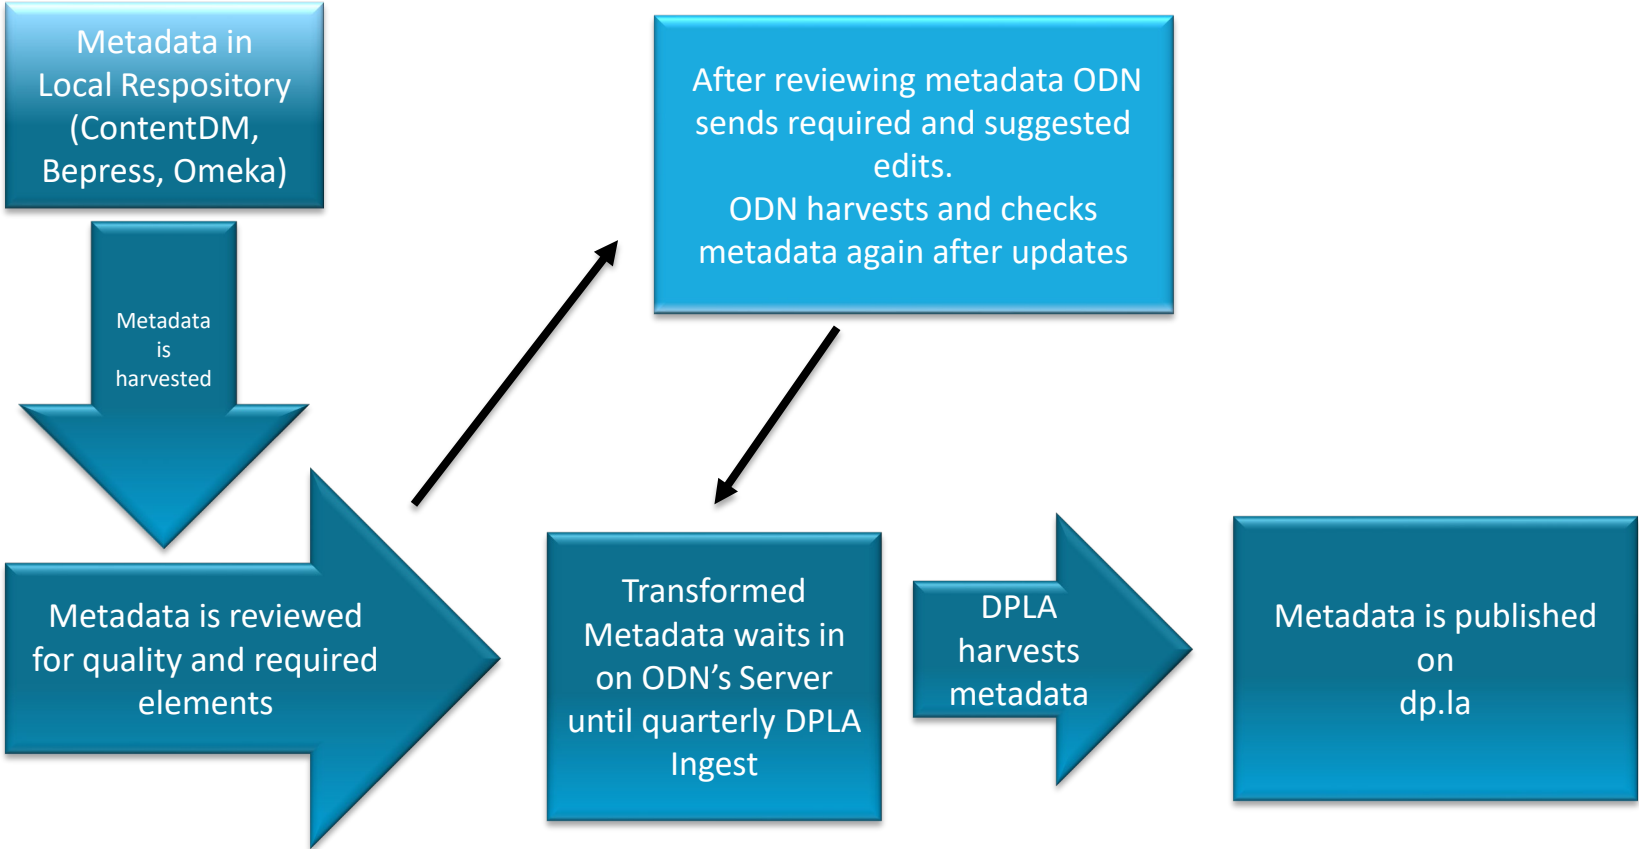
Metadata in Local Respository (ContentDM, Bepress, Omeka)

Metadata is harvested

Metadata is reviewed for quality and required elements

After reviewing metadata ODN sends required and suggested edits.
ODN harvests and checks metadata again after updates

Transformed Metadata waits in on ODN’s Server until quarterly DPLA Ingest

DPLA harvests metadata

Metadata is published on dp.la